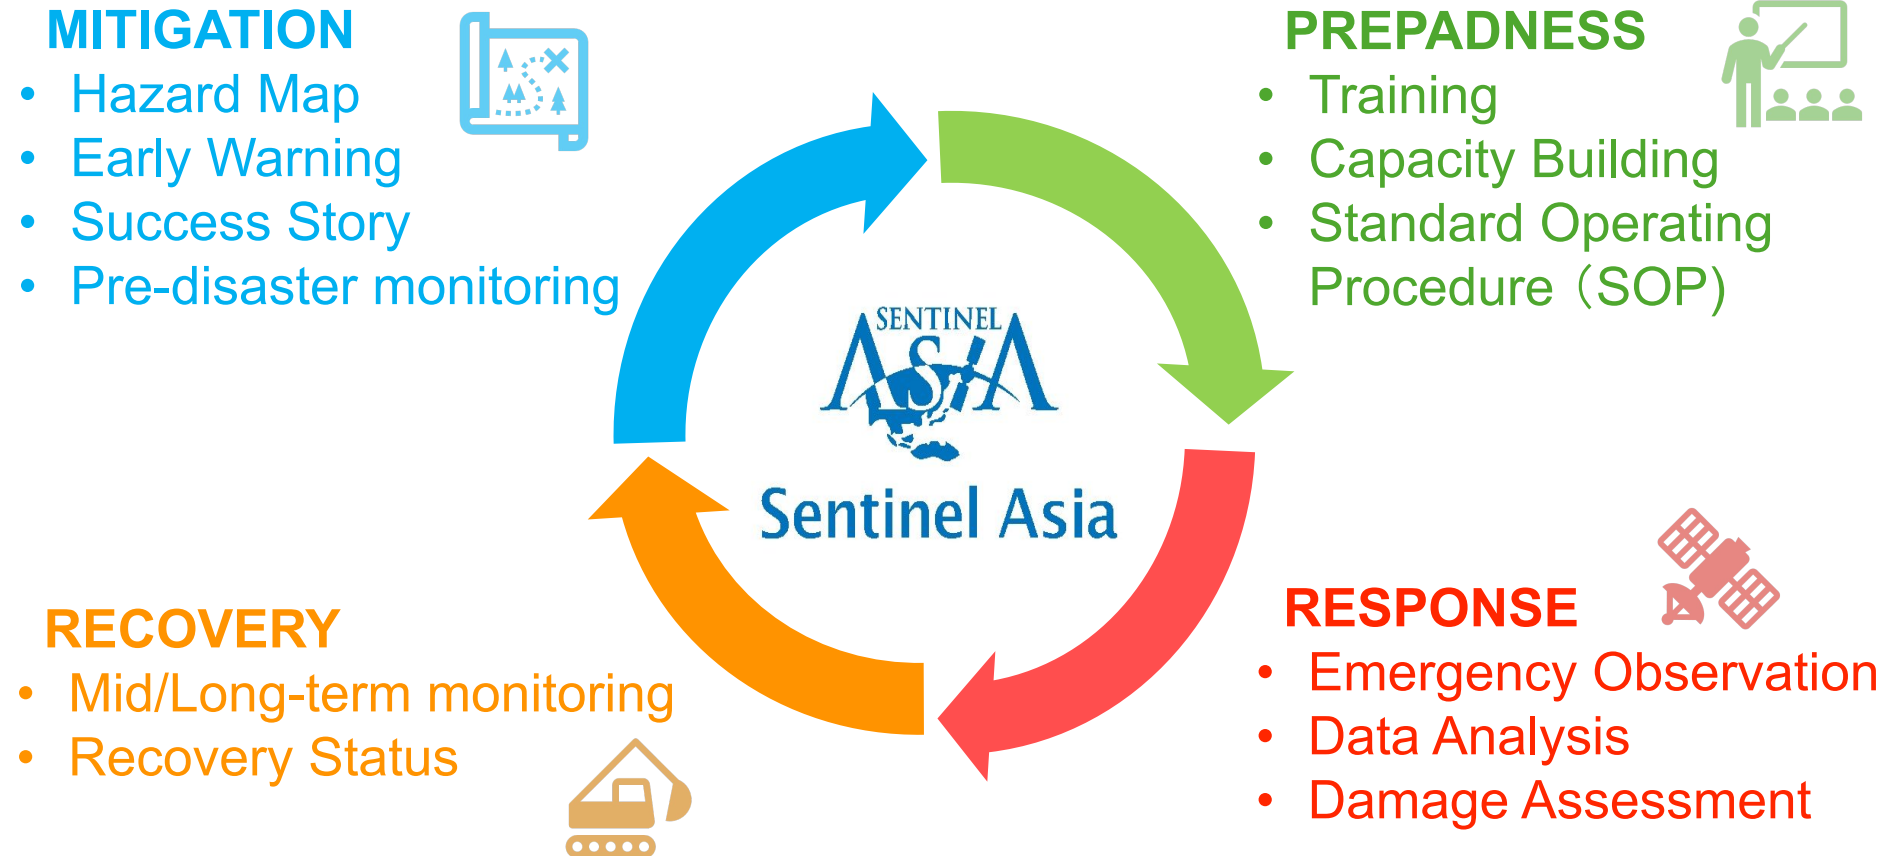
MITIGATION
- Hazard Map
- Early Warning
- Success Story
- Pre-disaster monitoring

PREPADNESS
- Training
- Capacity Building
- Standard Operating Procedure（SOP)

SENTINEL ASIA
Sentinel Asia

RECOVERY
- Mid/Long-term monitoring
- Recovery Status

RESPONSE
- Emergency Observation
- Data Analysis
- Damage Assessment